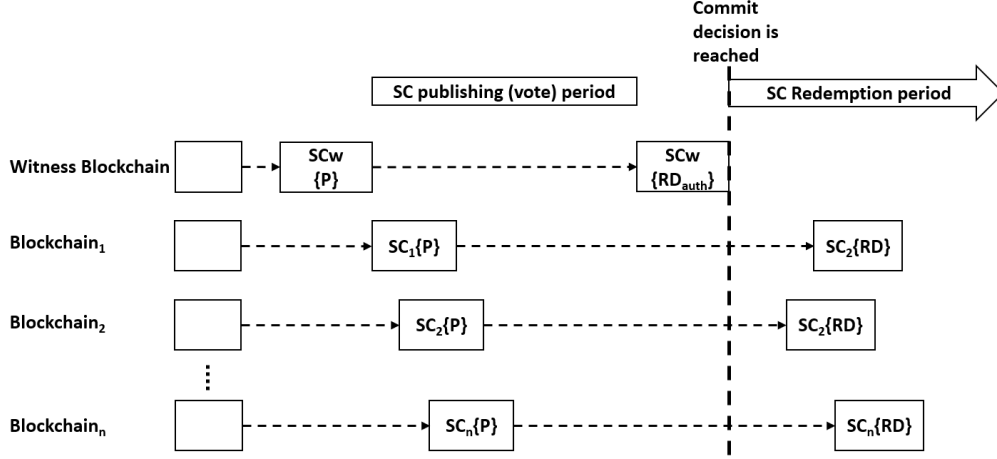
Commit decision is reached

SC publishing (vote) period

SC Redemption period

Witness Blockchain

SCw {P}

SCw {$RD_{auth}$}

$Blockchain_1$

$SC_1$\{P\}

$SC_2$\{RD\}

$Blockchain_2$

$SC_2$\{P\}

$SC_2$\{RD\}

$Blockchain_n$

$SC_n$\{P\}

$SC_n$\{RD\}